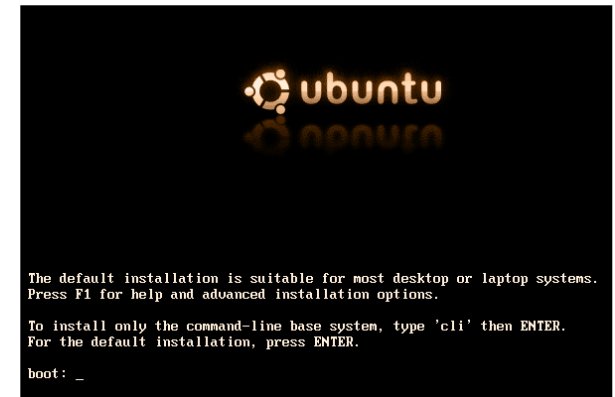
ubuntu

The default installation is suitable for most desktop or laptop systems.
Press F1 for help and advanced installation options.

To install only the command-line base system, type 'cli' then ENTER.
For the default installation, press ENTER.

boot: _